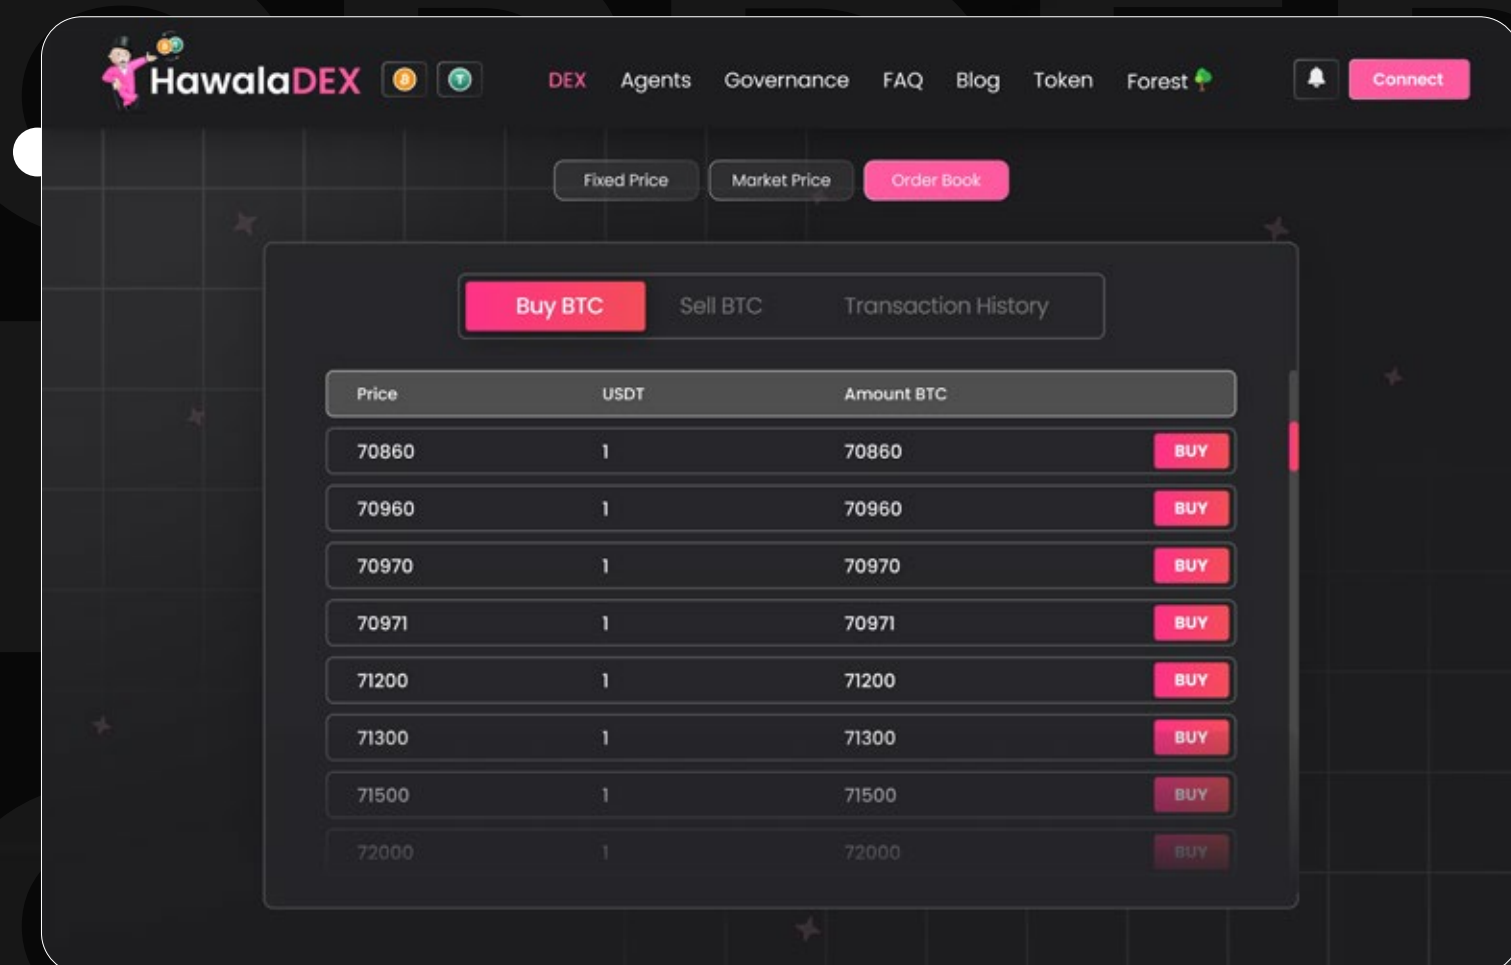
HawalaDEX

DEX Agents Governance FAQ Blog Token Forest

Connect

Fixed Price Market Price Order Book

Buy BTC Sell BTC Transaction History

| Price | USDT | Amount BTC | |
|---|---|---|---|
| 70860 | 1 | 70860 | BUY |
| 70960 | 1 | 70960 | BUY |
| 70970 | 1 | 70970 | BUY |
| 70971 | 1 | 70971 | BUY |
| 71200 | 1 | 71200 | BUY |
| 71300 | 1 | 71300 | BUY |
| 71500 | 1 | 71500 | BUY |
| 72000 | 1 | 72000 | BUY |